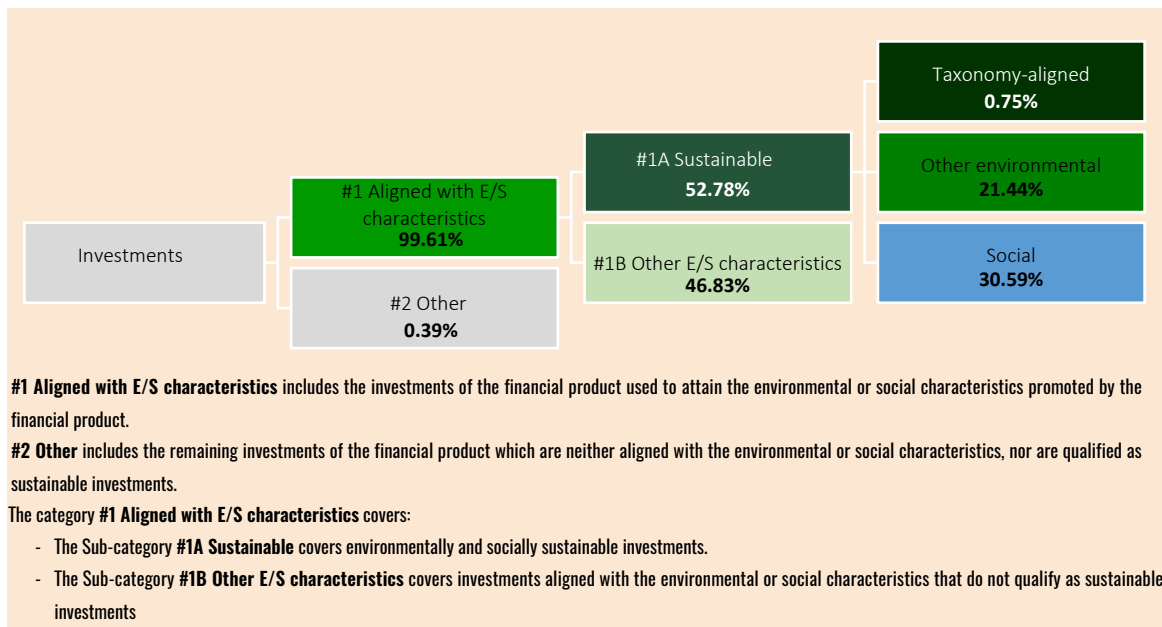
Investments

#1 Aligned with E/S characteristics
99.61%

#2 Other
0.39%

#1A Sustainable
52.78%

#1B Other E/S characteristics
46.83%

Taxonomy-aligned
0.75%

Other environmental
21.44%

Social
30.59%

**#1 Aligned with E/S characteristics** includes the investments of the financial product used to attain the environmental or social characteristics promoted by the financial product.

**#2 Other** includes the remaining investments of the financial product which are neither aligned with the environmental or social characteristics, nor are qualified as sustainable investments.

The category **#1 Aligned with E/S characteristics** covers:

- The Sub-category **#1A Sustainable** covers environmentally and socially sustainable investments.
- The Sub-category **#1B Other E/S characteristics** covers investments aligned with the environmental or social characteristics that do not qualify as sustainable investments